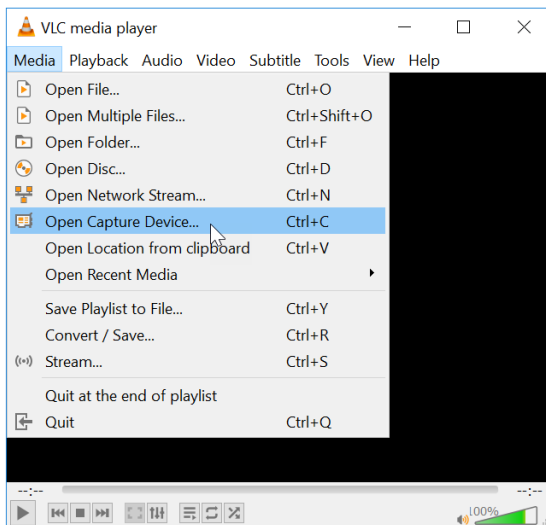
VLC media player

Media Playback Audio Video Subtitle Tools View Help

Open File... Ctrl+O
Open Multiple Files... Ctrl+Shift+O
Open Folder... Ctrl+F
Open Disc... Ctrl+D
Open Network Stream... Ctrl+N
Open Capture Device... Ctrl+C
Open Location from clipboard Ctrl+V
Open Recent Media

Save Playlist to File... Ctrl+Y
Convert / Save... Ctrl+R
Stream... Ctrl+S

Quit at the end of playlist
Quit Ctrl+Q

--:--
--:--
100%